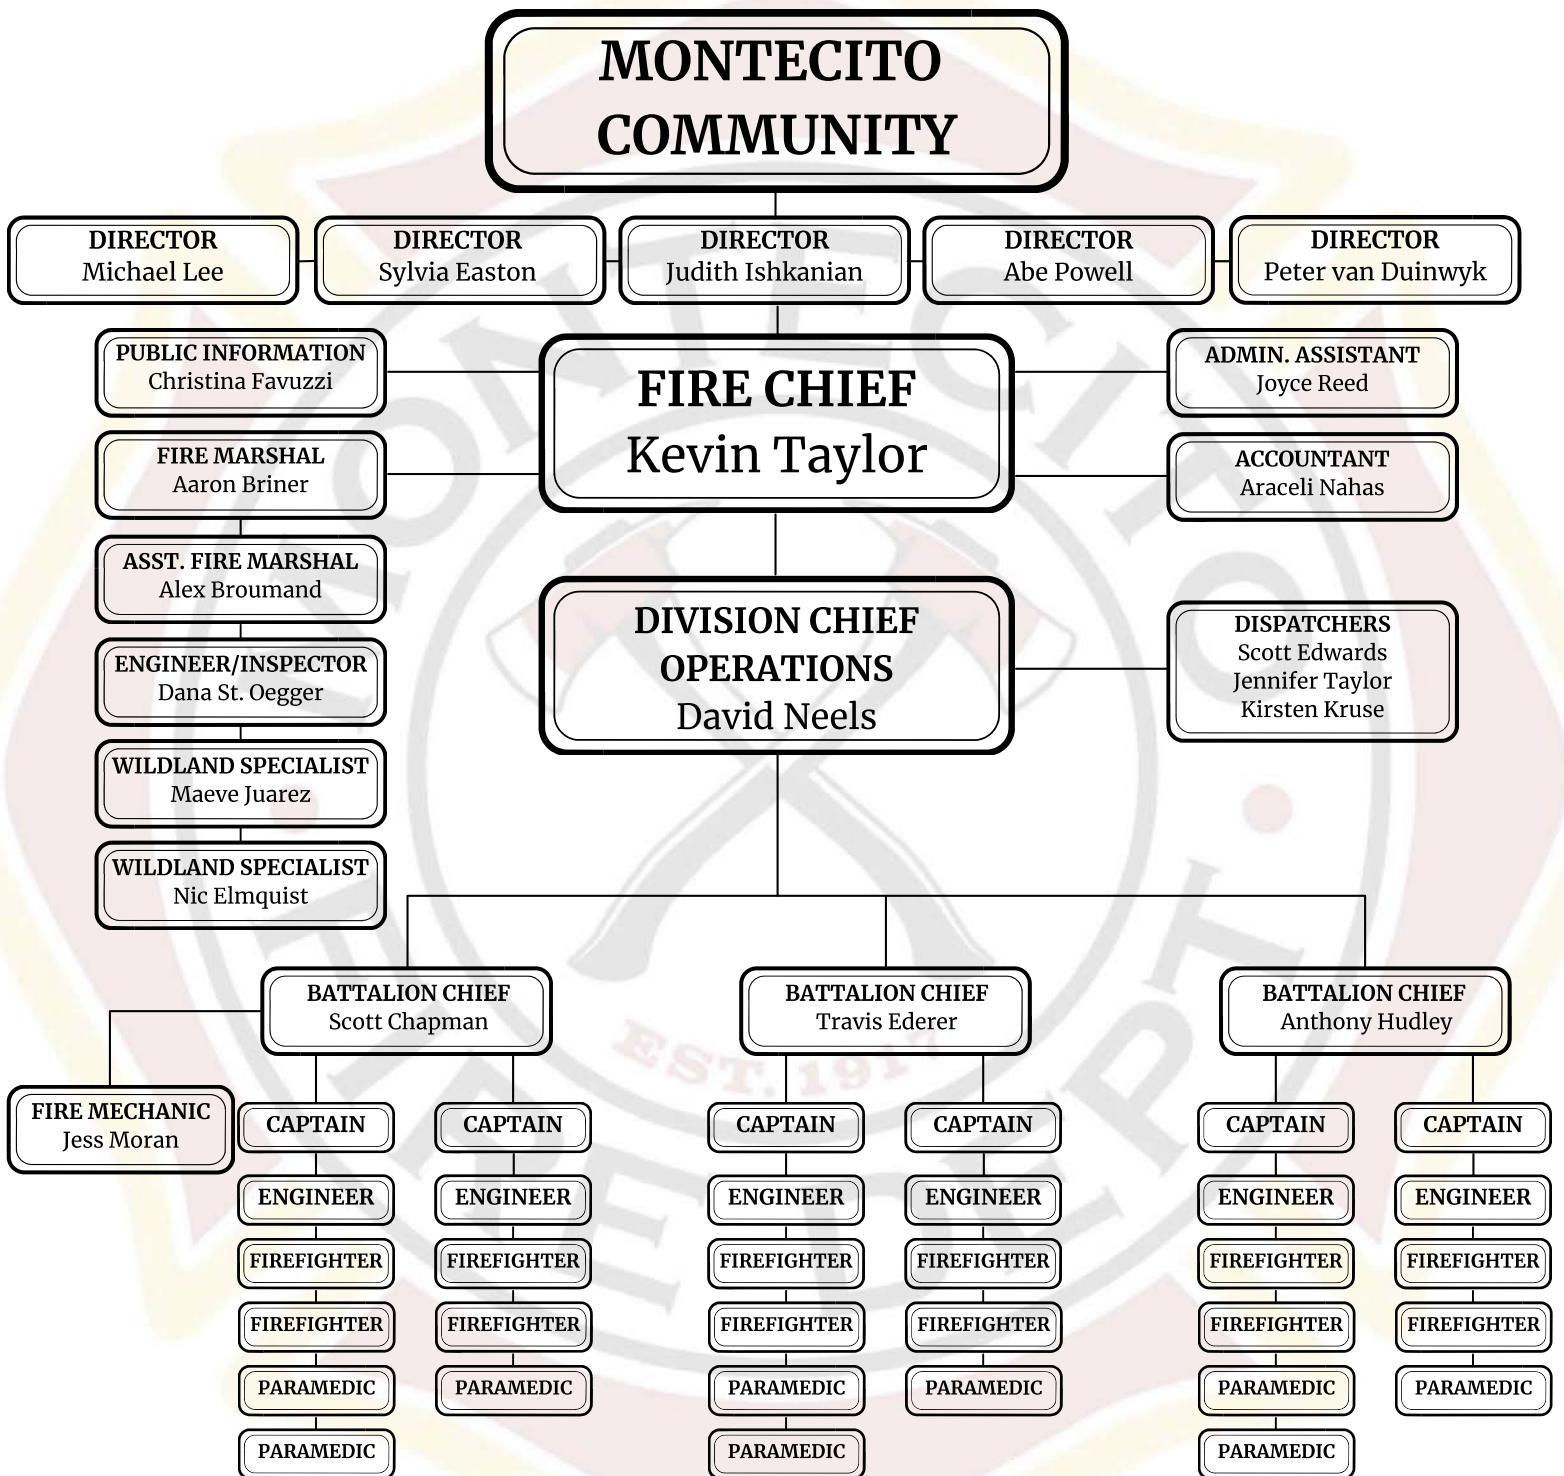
MONTECITO COMMUNITY

DIRECTOR
Michael Lee

DIRECTOR
Sylvia Easton

DIRECTOR
Judith Ishkanian

DIRECTOR
Abe Powell

DIRECTOR
Peter van Duinwyk

PUBLIC INFORMATION
Christina Favuzzi

FIRE CHIEF
Kevin Taylor

ADMIN. ASSISTANT
Joyce Reed

FIRE MARSHAL
Aaron Briner

ACCOUNTANT
Araceli Nahas

ASST. FIRE MARSHAL
Alex Broumand

DIVISION CHIEF OPERATIONS
David Neels

DISPATCHERS
Scott Edwards
Jennifer Taylor
Kirsten Kruse

ENGINEER/INSPECTOR
Dana St. Oegger

WILDLAND SPECIALIST
Maeve Juarez

WILDLAND SPECIALIST
Nic Elmquist

EST. 191

BATTALION CHIEF
Scott Chapman

BATTALION CHIEF
Travis Ederer

BATTALION CHIEF
Anthony Hudley

FIRE MECHANIC
Jess Moran

CAPTAIN
ENGINEER
FIREFIGHTER
FIREFIGHTER
PARAMEDIC
PARAMEDIC

CAPTAIN
ENGINEER
FIREFIGHTER
FIREFIGHTER
PARAMEDIC

CAPTAIN
ENGINEER
FIREFIGHTER
FIREFIGHTER
PARAMEDIC
PARAMEDIC

CAPTAIN
ENGINEER
FIREFIGHTER
FIREFIGHTER
PARAMEDIC

CAPTAIN
ENGINEER
FIREFIGHTER
FIREFIGHTER
PARAMEDIC
PARAMEDIC

CAPTAIN
ENGINEER
FIREFIGHTER
FIREFIGHTER
PARAMEDIC